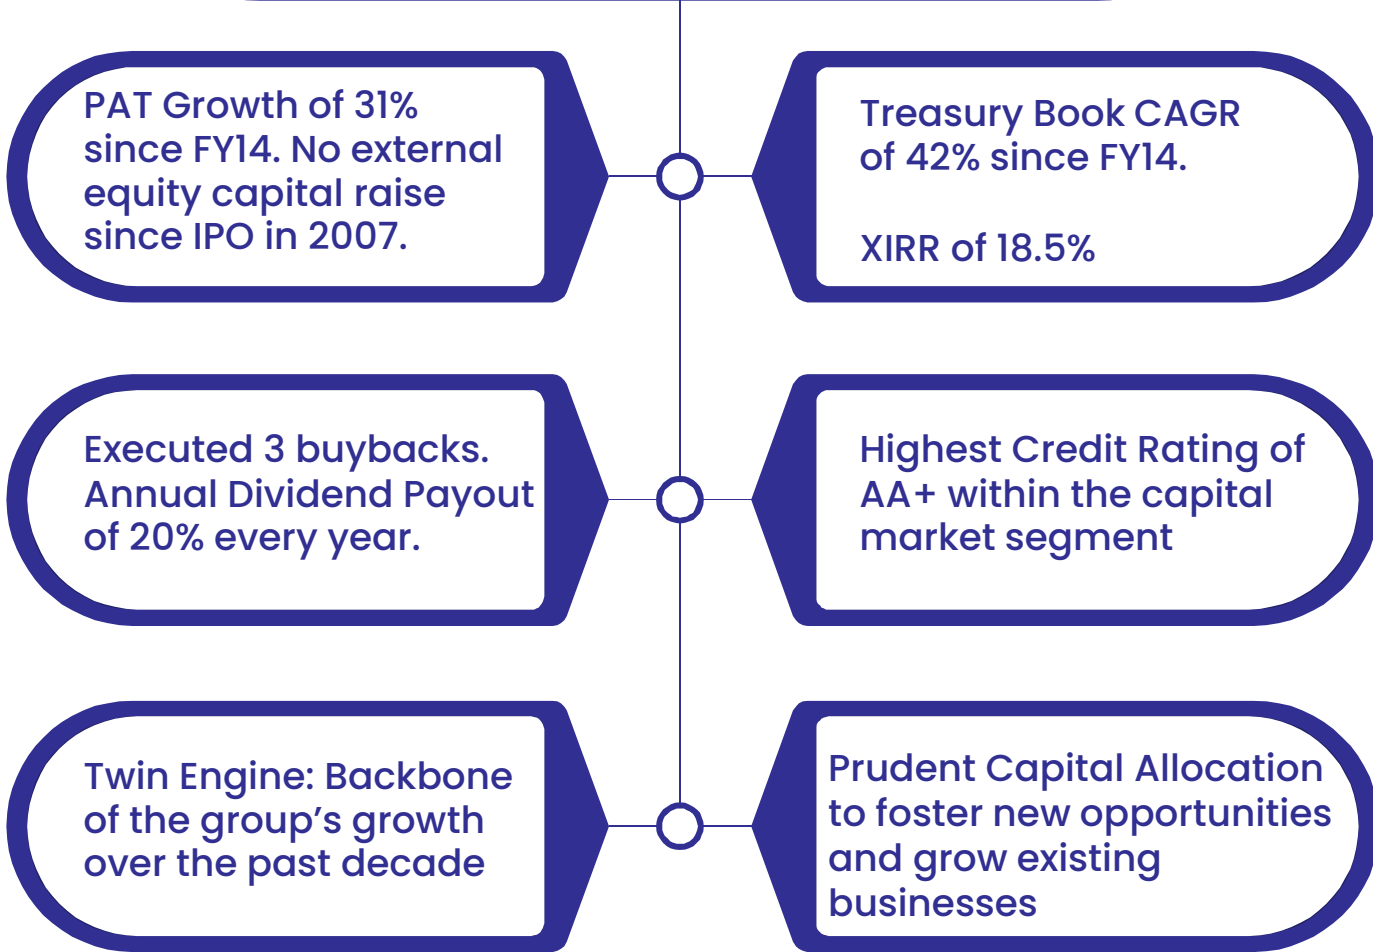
PAT Growth of 31% since FY14. No external equity capital raise since IPO in 2007.

Treasury Book CAGR of 42% since FY14.

XIRR of 18.5%

Executed 3 buybacks. Annual Dividend Payout of 20% every year.

Highest Credit Rating of AA+ within the capital market segment

Twin Engine: Backbone of the group’s growth over the past decade

Prudent Capital Allocation to foster new opportunities and grow existing businesses